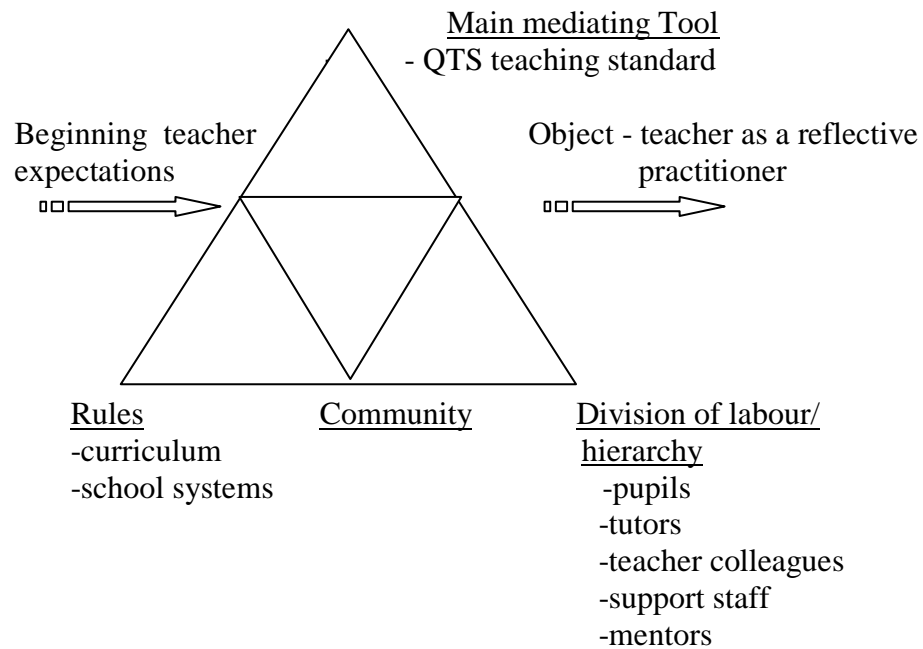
Main mediating Tool
- QTS teaching standard

Beginning teacher expectations

Object - teacher as a reflective practitioner

Rules
-curriculum
-school systems

Community

Division of labour/ hierarchy
-pupils
-tutors
-teacher colleagues
-support staff
-mentors